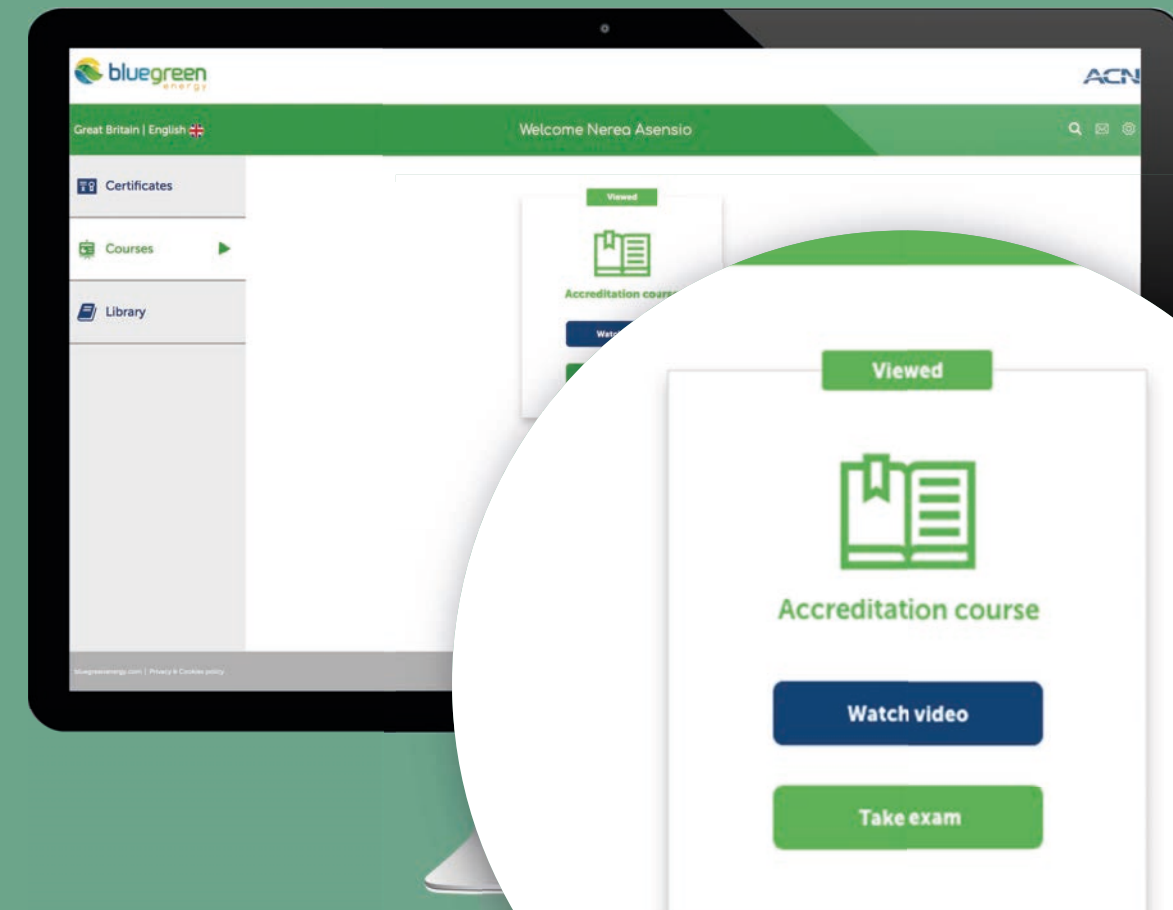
bluegreen energy

ACN

Great Britain | English

Welcome Nerea Asensio

Certificates

Courses

Library

Viewed

Accreditation cours

Watc

bluegreenenergy.com | Privacy & Cookies policy

Viewed

Accreditation course

Watch video

Take exam